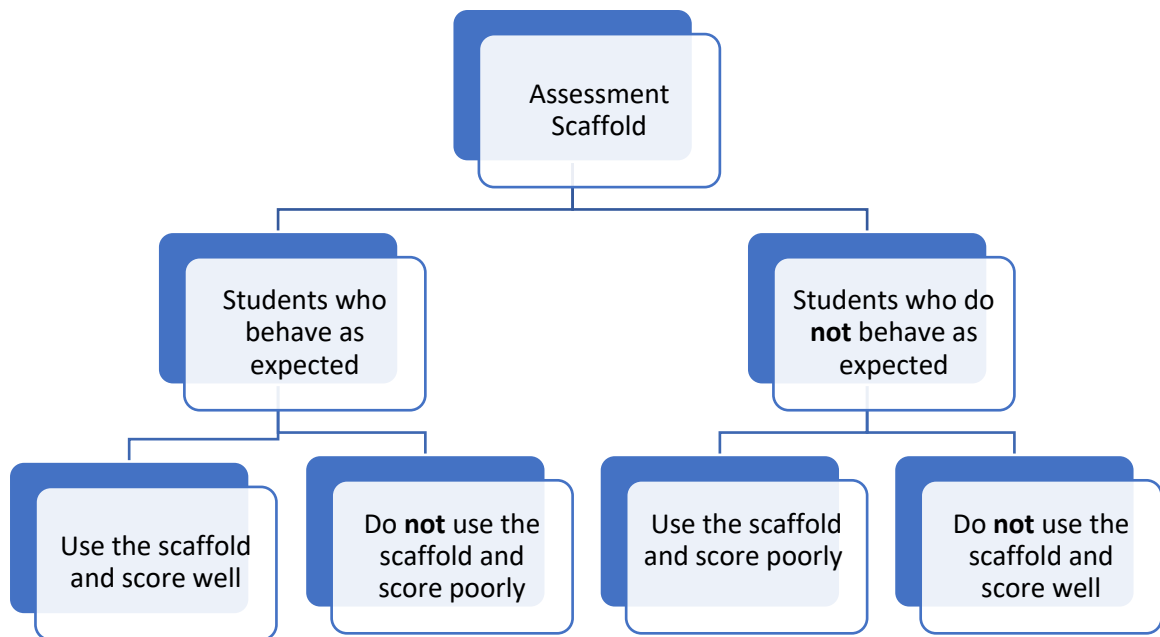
Assessment Scaffold

Students who behave as expected

Students who do **not** behave as expected

Use the scaffold and score well

Do **not** use the scaffold and score poorly

Use the scaffold and score poorly

Do **not** use the scaffold and score well